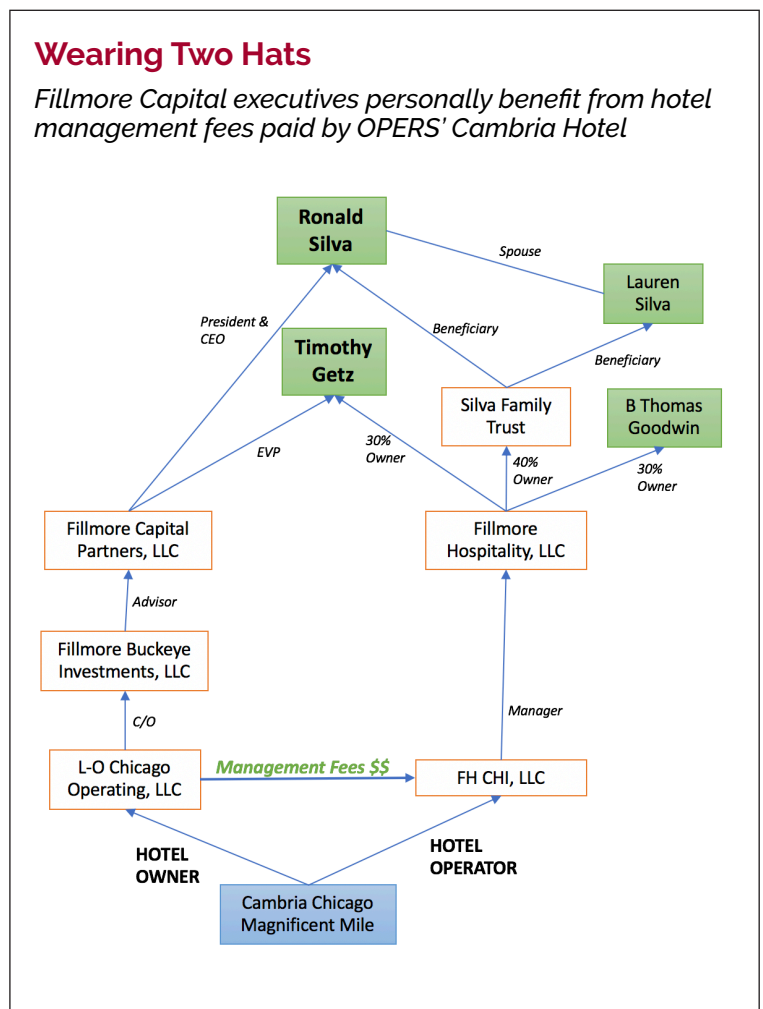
Wearing Two Hats

Fillmore Capital executives personally benefit from hotel management fees paid by OPERS' Cambria Hotel

Ronald Silva

Spouse

Lauren Silva

President & CEO

Beneficiary

Timothy Getz

Beneficiary

Silva Family Trust

B Thomas Goodwin

EVP

30% Owner

40% Owner

30% Owner

Fillmore Capital Partners, LLC

Fillmore Hospitality, LLC

Advisor

Fillmore Buckeye Investments, LLC

C/O

Manager

L-O Chicago Operating, LLC

Management Fees $$

FH CHI, LLC

HOTEL OWNER

HOTEL OPERATOR

Cambria Chicago Magnificent Mile